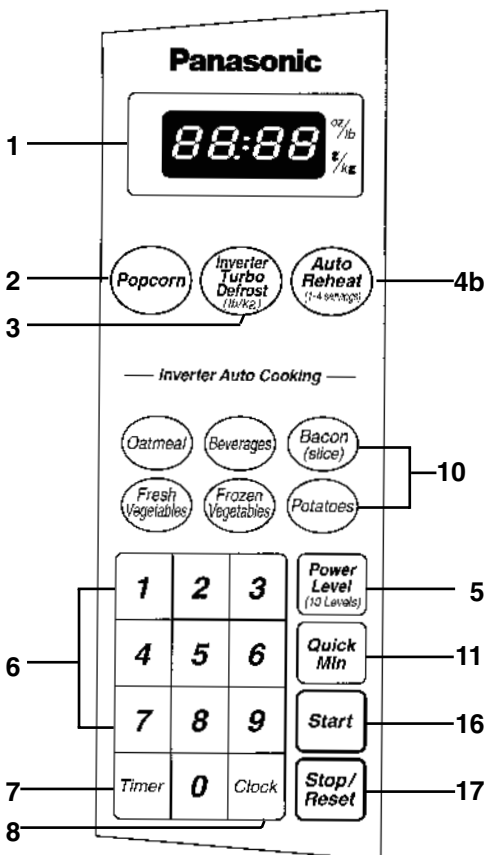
Panasonic

1

88:88

oz/lb
ℓ/kg

2
Popcorn

Inverter Turbo Defrost (lb/kg)

Auto Reheat (1-4 servings)

4b

3

— Inverter Auto Cooking —

Oatmeal
Beverages
Bacon (slice)

10

Fresh Vegetables
Frozen Vegetables
Potatoes

1
2
3

Power Level (10 Levels)

5

6

4
5
6

Quick Min

11

7
8
9

Start

16

7

Timer
0
Clock

Stop/ Reset

17

8